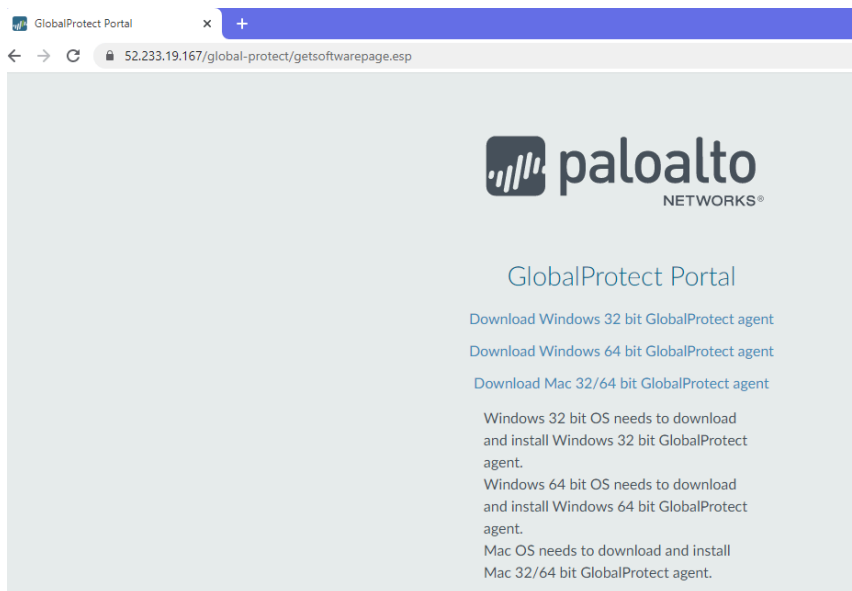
GlobalProtect Portal ×
+
52.233.19.167/global-protect/getsoftwarepage.esp

paloalto
NETWORKS®

GlobalProtect Portal

Download Windows 32 bit GlobalProtect agent

Download Windows 64 bit GlobalProtect agent

Download Mac 32/64 bit GlobalProtect agent

Windows 32 bit OS needs to download and install Windows 32 bit GlobalProtect agent.
Windows 64 bit OS needs to download and install Windows 64 bit GlobalProtect agent.
Mac OS needs to download and install Mac 32/64 bit GlobalProtect agent.